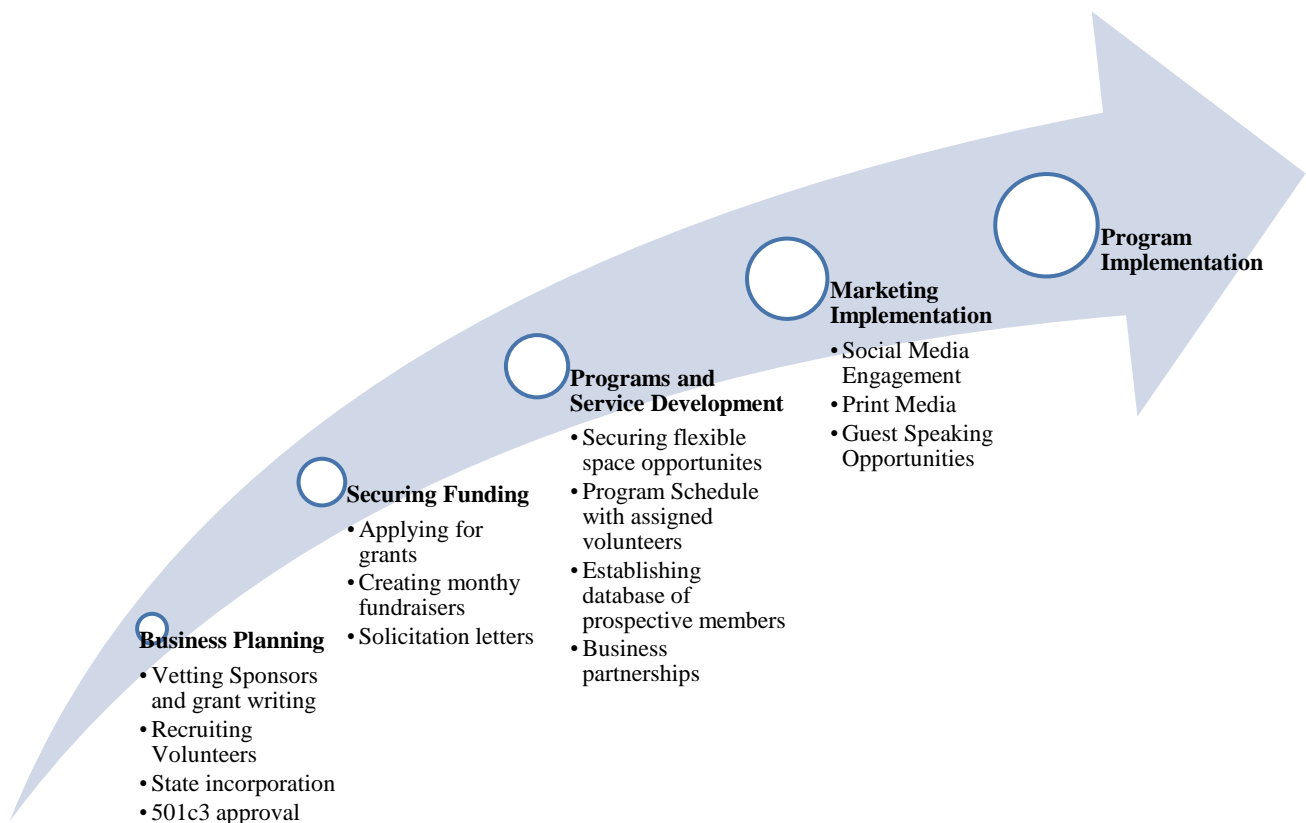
Business Planning
- Vetting Sponsors and grant writing
- Recruiting Volunteers
- State incorporation
- 501c3 approval

Securing Funding
- Applying for grants
- Creating monthy fundraisers
- Solicitation letters

Programs and Service Development
- Securing flexible space opportunites
- Program Schedule with assigned volunteers
- Establishing database of prospective members
- Business partnerships

Marketing Implementation
- Social Media Engagement
- Print Media
- Guest Speaking Opportunities

Program Implementation